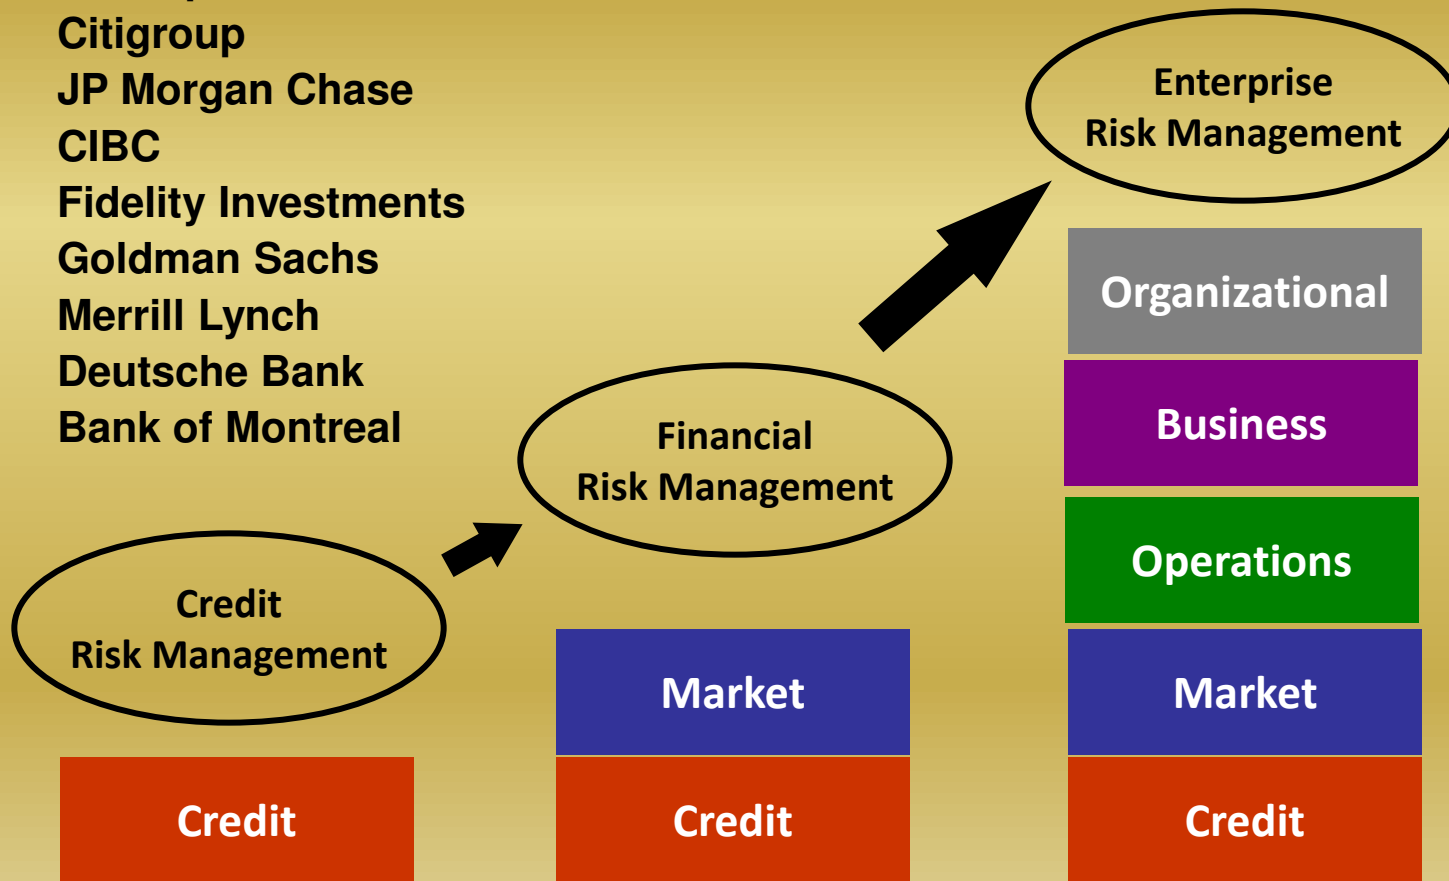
Citigroup
JP Morgan Chase
CIBC
Fidelity Investments
Goldman Sachs
Merrill Lynch
Deutsche Bank
Bank of Montreal

Enterprise Risk Management

Organizational

Business

Operations

Market

Credit

Financial Risk Management

Market

Credit

Credit Risk Management

Credit